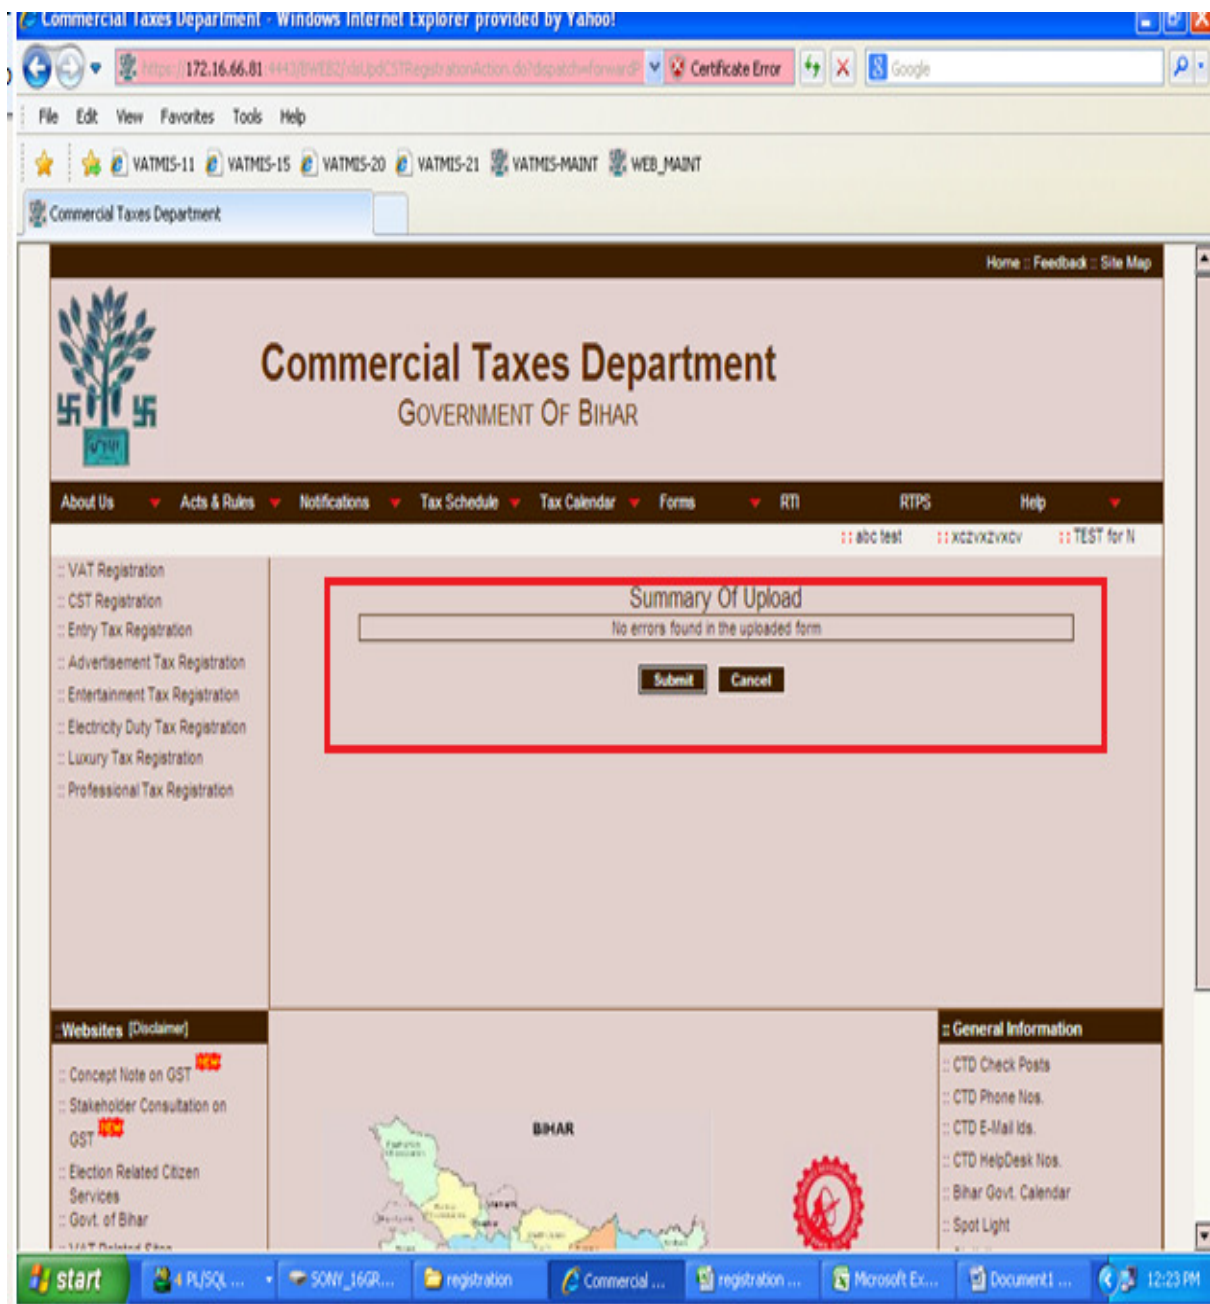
Commercial Taxes Department - Windows Internet Explorer provided by Yahoo!

https://172.16.66.81:4443/BWEB2/ctdUpdCSTRegistrationAction.do?dispatch=forwardP Certificate Error

Google

File Edit View Favorites Tools Help

VATMIS-11 VATMIS-15 VATMIS-20 VATMIS-21 VATMIS-MAINT WEB_MAINT

Commercial Taxes Department

Home :: Feedback :: Site Map

Commercial Taxes Department

GOVERNMENT OF BIHAR

About Us Acts & Rules Notifications Tax Schedule Tax Calendar Forms RTI RTPS Help

:: abc test :: xczvxzvxcv :: TEST for N

:: VAT Registration
:: CST Registration
:: Entry Tax Registration
:: Advertisement Tax Registration
:: Entertainment Tax Registration
:: Electricity Duty Tax Registration
:: Luxury Tax Registration
:: Professional Tax Registration

Summary Of Upload

No errors found in the uploaded form

Submit Cancel

:Websites [Disclaimer]

:: Concept Note on GST NEW
:: Stakeholder Consultation on GST NEW
:: Election Related Citizen Services
:: Govt. of Bihar
:: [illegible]

BIHAR

:: General Information

:: CTD Check Posts
:: CTD Phone Nos.
:: CTD E-Mail Ids.
:: CTD HelpDesk Nos.
:: Bihar Govt. Calendar
:: Spot Light

start 4 PL/SQL ... SONY_16GR... registration Commercial ... registration ... Microsoft Ex... Document1 ... 12:23 PM